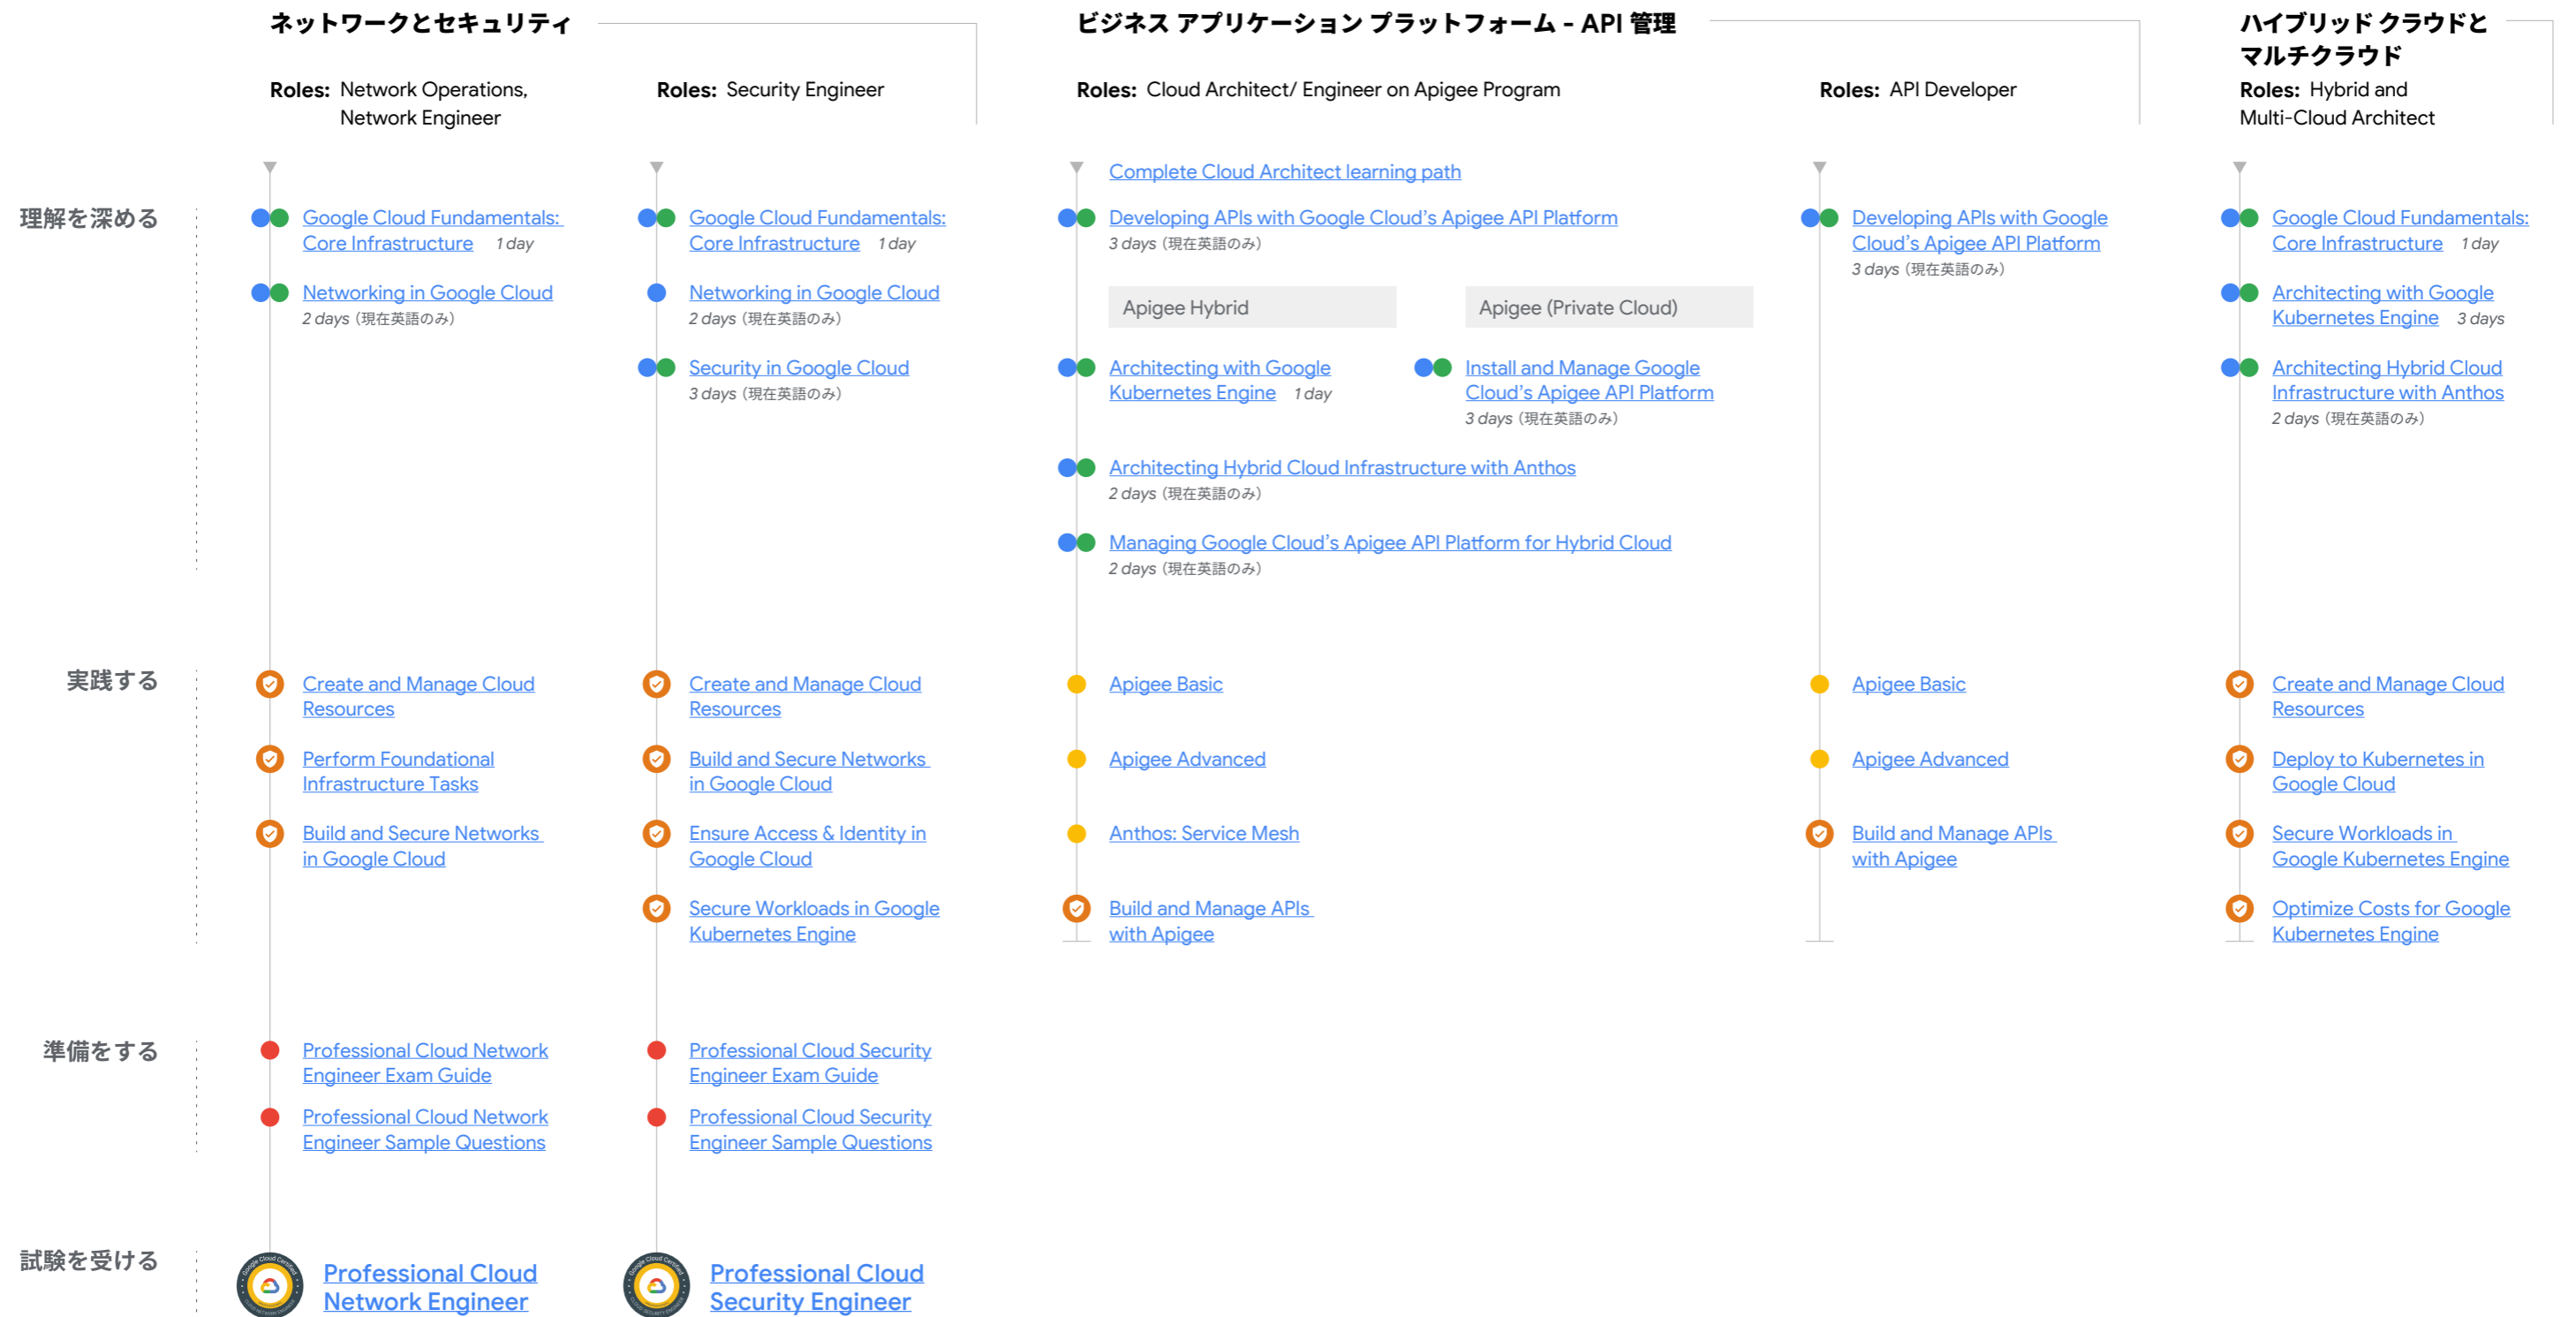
ネットワークとセキュリティ

Roles: Network Operations, Network Engineer

Roles: Security Engineer

ビジネス アプリケーション プラットフォーム - API 管理

Roles: Cloud Architect/ Engineer on Apigee Program

Roles: API Developer

ハイブリッド クラウドとマルチクラウド

Roles: Hybrid and Multi-Cloud Architect

理解を深める

Google Cloud Fundamentals: Core Infrastructure 1 day

Networking in Google Cloud
2 days（現在英語のみ）

Google Cloud Fundamentals: Core Infrastructure 1 day

Networking in Google Cloud
2 days（現在英語のみ）

Security in Google Cloud
3 days（現在英語のみ）

Complete Cloud Architect learning path

Developing APIs with Google Cloud's Apigee API Platform
3 days（現在英語のみ）

Apigee Hybrid

Apigee (Private Cloud)

Architecting with Google Kubernetes Engine 1 day

Install and Manage Google Cloud's Apigee API Platform
3 days（現在英語のみ）

Architecting Hybrid Cloud Infrastructure with Anthos
2 days（現在英語のみ）

Managing Google Cloud's Apigee API Platform for Hybrid Cloud
2 days（現在英語のみ）

Developing APIs with Google Cloud's Apigee API Platform
3 days（現在英語のみ）

Google Cloud Fundamentals: Core Infrastructure 1 day

Architecting with Google Kubernetes Engine 3 days

Architecting Hybrid Cloud Infrastructure with Anthos
2 days（現在英語のみ）

実践する

Create and Manage Cloud Resources

Perform Foundational Infrastructure Tasks

Build and Secure Networks in Google Cloud

Create and Manage Cloud Resources

Build and Secure Networks in Google Cloud

Ensure Access & Identity in Google Cloud

Secure Workloads in Google Kubernetes Engine

Apigee Basic

Apigee Advanced

Anthos: Service Mesh

Build and Manage APIs with Apigee

Apigee Basic

Apigee Advanced

Build and Manage APIs with Apigee

Create and Manage Cloud Resources

Deploy to Kubernetes in Google Cloud

Secure Workloads in Google Kubernetes Engine

Optimize Costs for Google Kubernetes Engine

準備をする

Professional Cloud Network Engineer Exam Guide

Professional Cloud Network Engineer Sample Questions

Professional Cloud Security Engineer Exam Guide

Professional Cloud Security Engineer Sample Questions

試験を受ける

Professional Cloud Network Engineer

Professional Cloud Security Engineer